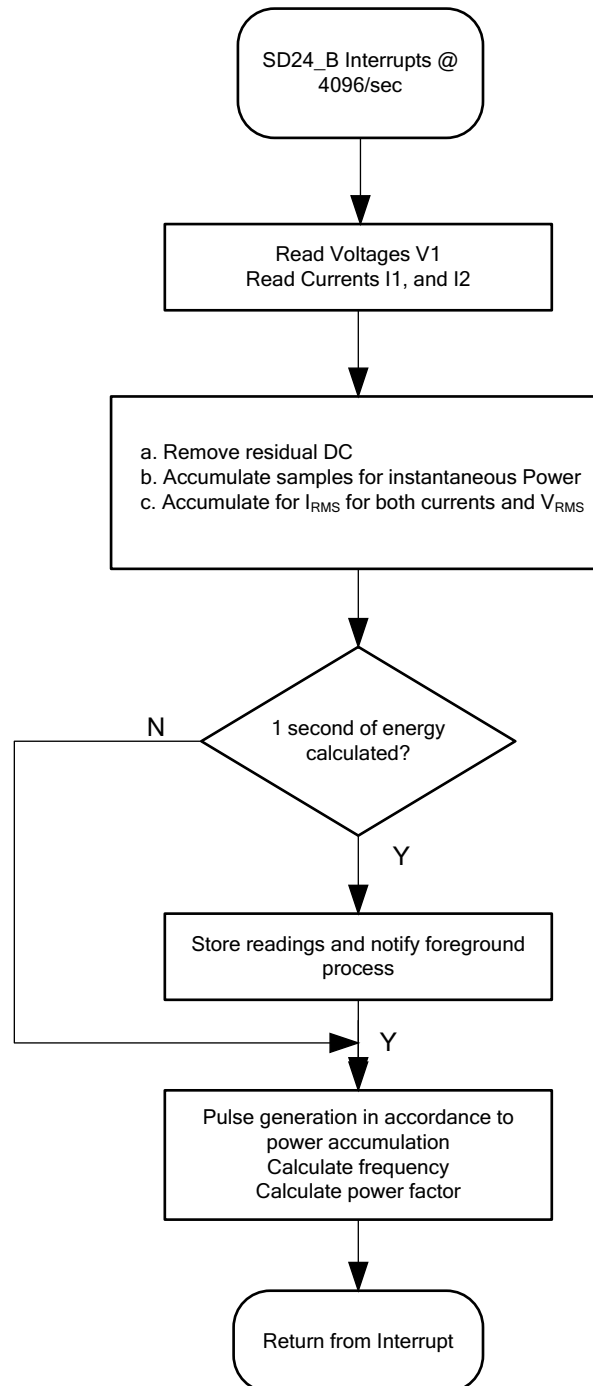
SD24_B Interrupts @ 4096/sec

Read Voltages V1
Read Currents I1, and I2

a. Remove residual DC
b. Accumulate samples for instantaneous Power
c. Accumulate for $I_{RMS}$ for both currents and $V_{RMS}$

N

1 second of energy calculated?

Y

Store readings and notify foreground process

Y

Pulse generation in accordance to power accumulation
Calculate frequency
Calculate power factor

Return from Interrupt